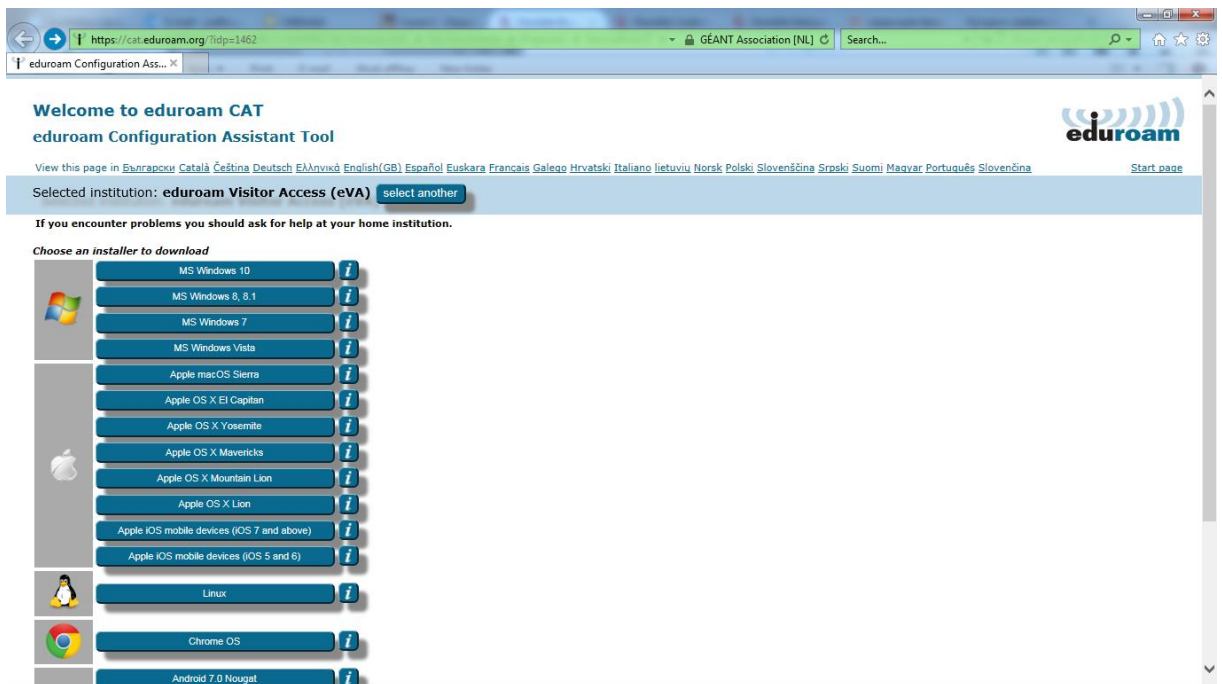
https://cat.eduroam.org/?idp=1462

GÉANT Association [NL]

Search...

eduroam Configuration Ass...

Welcome to eduroam CAT

eduroam Configuration Assistant Tool

eduroam

View this page in Български Català Čeština Deutsch Ελληνικά English(GB) Español Euskara Français Galego Hrvatski Italiano lietuvių Norsk Polski Slovenščina Srpski Suomi Magyar Português Slovenčina

Start page

Selected institution: eduroam Visitor Access (eVA) select another

If you encounter problems you should ask for help at your home institution.

Choose an installer to download

MS Windows 10

MS Windows 8, 8.1

MS Windows 7

MS Windows Vista

Apple macOS Sierra

Apple OS X El Capitan

Apple OS X Yosemite

Apple OS X Mavericks

Apple OS X Mountain Lion

Apple OS X Lion

Apple iOS mobile devices (iOS 7 and above)

Apple iOS mobile devices (iOS 5 and 6)

Linux

Chrome OS

Android 7.0 Nougat